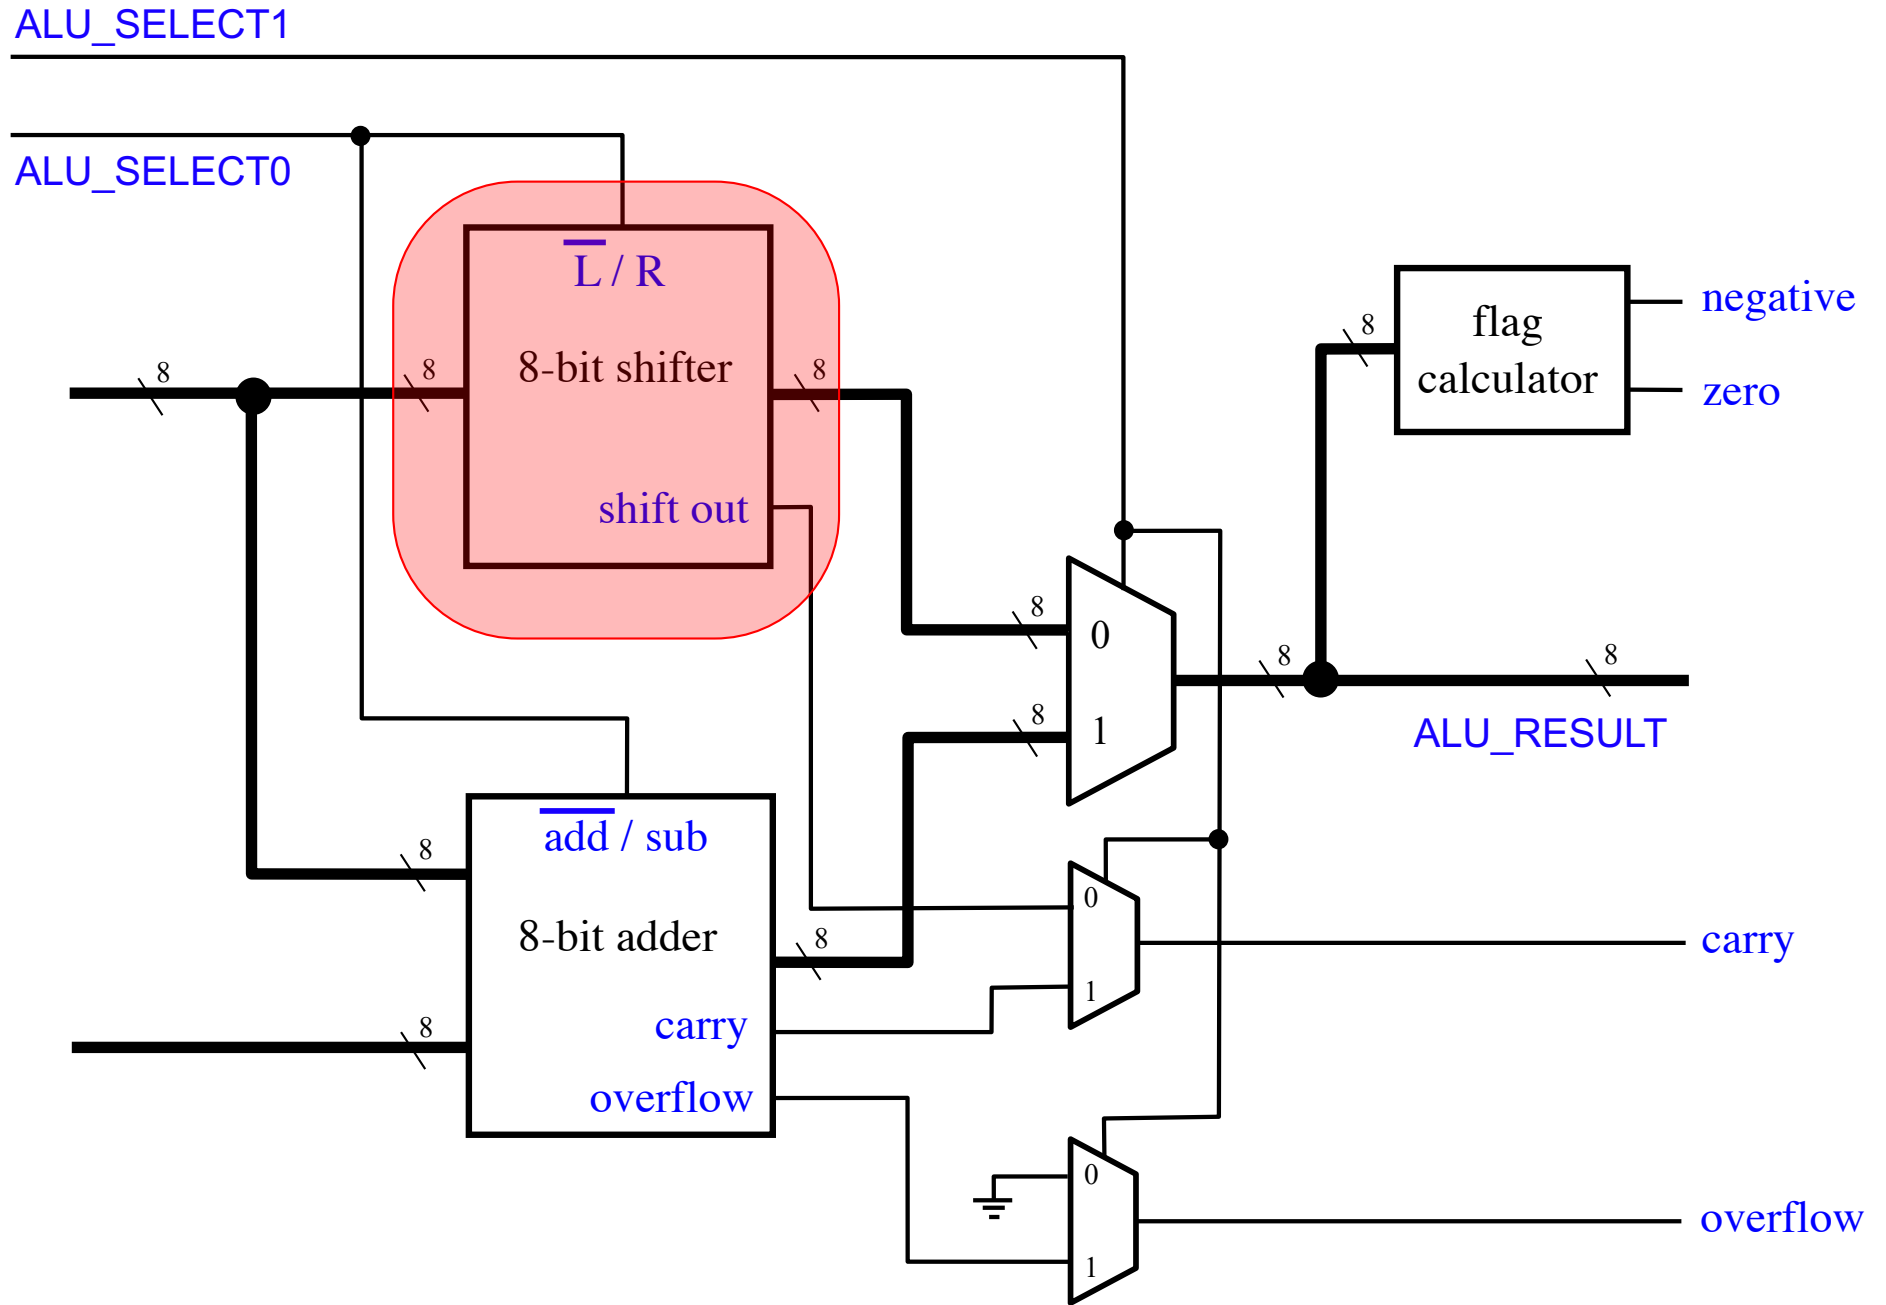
ALU_SELECT1

ALU_SELECT0

$\overline{L}$ / R

8-bit shifter

shift out

8

8

8

flag calculator

negative

zero

8

0

1

8

8

8

8

ALU_RESULT

$\overline{add}$ / sub

8-bit adder

carry

overflow

8

8

8

0

1

carry

0

1

overflow